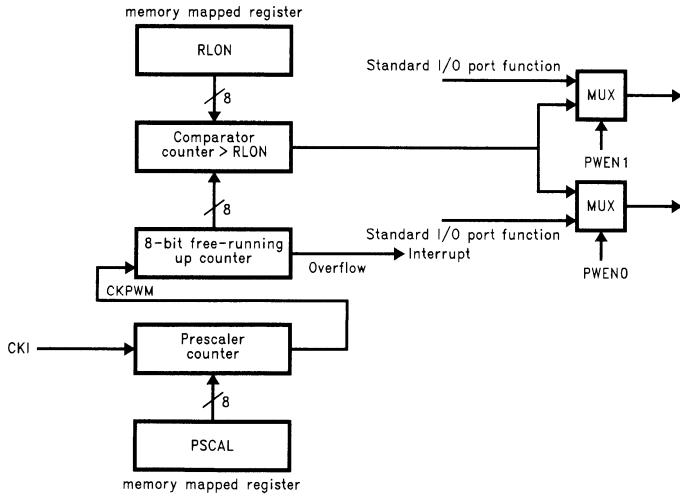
memory mapped register

RLON

8

Comparator counter > RLON

8

8-bit free-running up counter

CKPWM

CKI

Prescaler counter

8

PSCAL

memory mapped register

Standard I/O port function

MUX

PWEN1

Standard I/O port function

MUX

PWEN0

Overflow

Interrupt